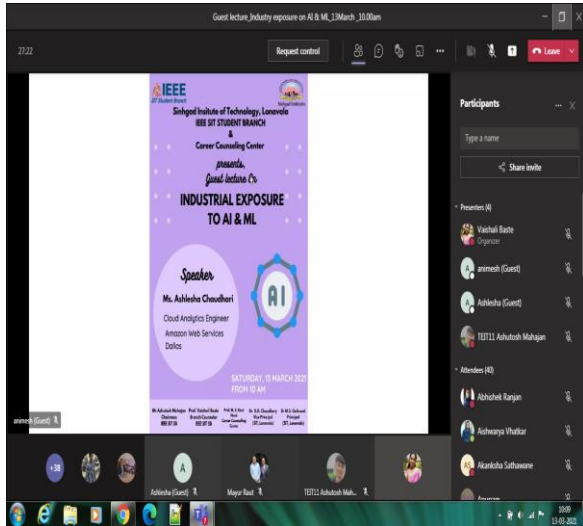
Guest lecture_Industry exposure on AI & ML_13March_10.00am

27:22

Request control

Leave

IEEE
SIT Student Branch

Sinhgad Institute of Technology, Lonavala
IEEE SIT STUDENT BRANCH
&
Career Counseling Center

presents
Guest lecture On

INDUSTRIAL EXPOSURE TO AI & ML

Speaker

Ms. Ashlesha Chaudhari

Cloud Analytics Engineer
Amazon Web Services
Dallas

AI

SATURDAY, 13 MARCH 2021
FROM 10 AM

Mr. Ashutosh Mahajan Chairman IEEE SIT SB | Prof. Vaishali Baste Branch Counselor IEEE SIT SB | Prof. N. S. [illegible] Head Career Counseling Center | Dr. B. B. Chaudhary Vice Principal (SIT, Lonavala) | Dr. M. S. Gaikwad Principal (SIT, Lonavala)

animesh (Guest)

Participants

Type a name

Share invite

Presenters (4)

Vaishali Baste
Organizer

animesh (Guest)

Ashlesha (Guest)

TEIT11 Ashutosh Mahajan

Attendees (40)

Abhishek Ranjan

Aishwarya Vhatkar

Akanksha Sathawane

+38

A

Ashlesha (Guest)

Mayur Raut

TEIT11 Ashutosh Mah...

10:09
13-03-2021